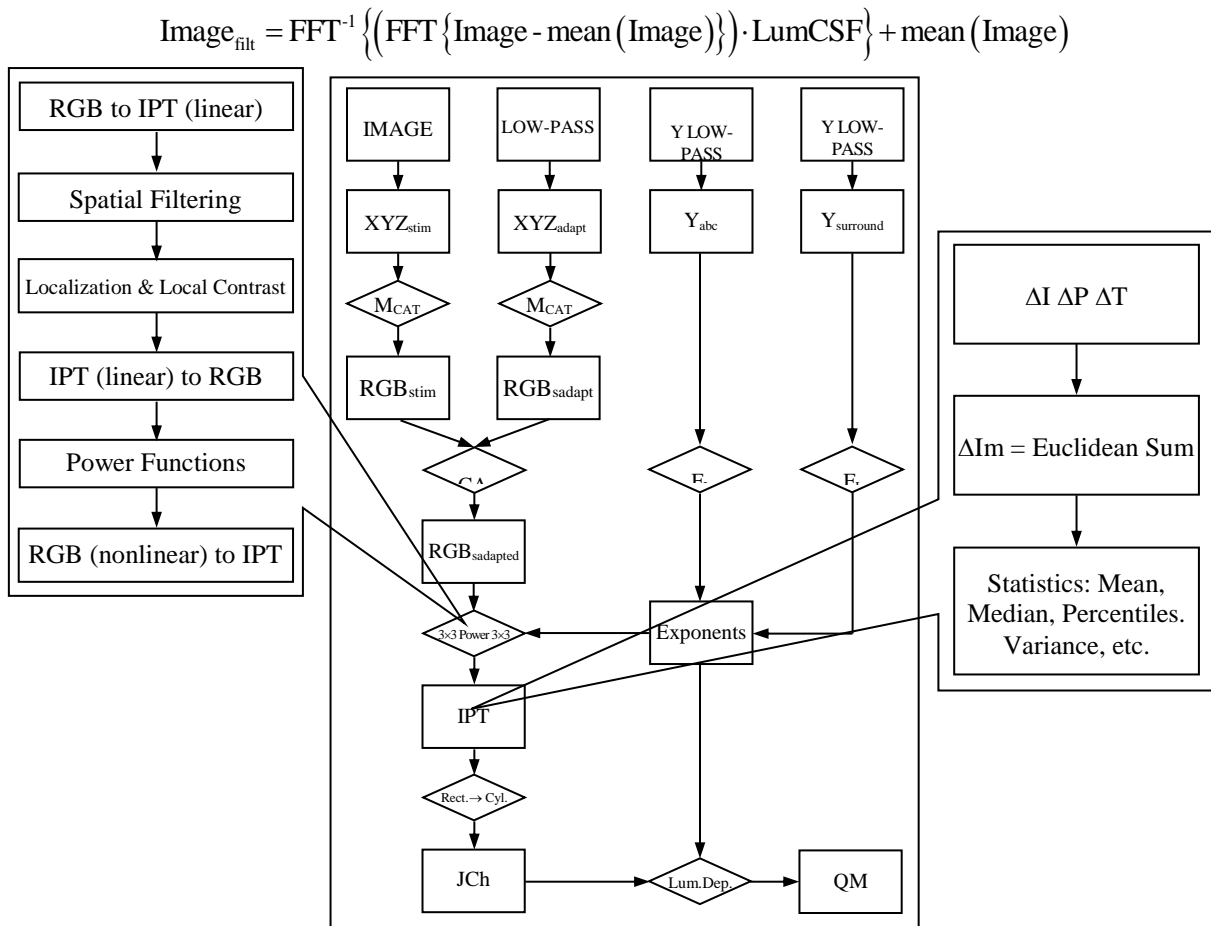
$\text{Image}_{\text{filt}} = \text{FFT}^{-1}\left\{\left(\text{FFT}\left\{\text{Image - mean}\left(\text{Image}\right)\right\}\right)\cdot\text{LumCSF}\right\}+\text{mean}\left(\text{Image}\right)$

RGB to IPT (linear)

Spatial Filtering

Localization & Local Contrast

IPT (linear) to RGB

Power Functions

RGB (nonlinear) to IPT

IMAGE

LOW-PASS

Y LOW-PASS

Y LOW-PASS

$XYZ_{stim}$

$XYZ_{adapt}$

$Y_{abc}$

$Y_{surround}$

$M_{CAT}$

$M_{CAT}$

$RGB_{stim}$

$RGB_{sadapt}$

CA

F-

F-

$RGB_{sadapted}$

3×3 Power 3×3

Exponents

IPT

Rect.→ Cyl.

JCh

Lum.Dep.

QM

ΔI ΔP ΔT

ΔIm = Euclidean Sum

Statistics: Mean, Median, Percentiles. Variance, etc.